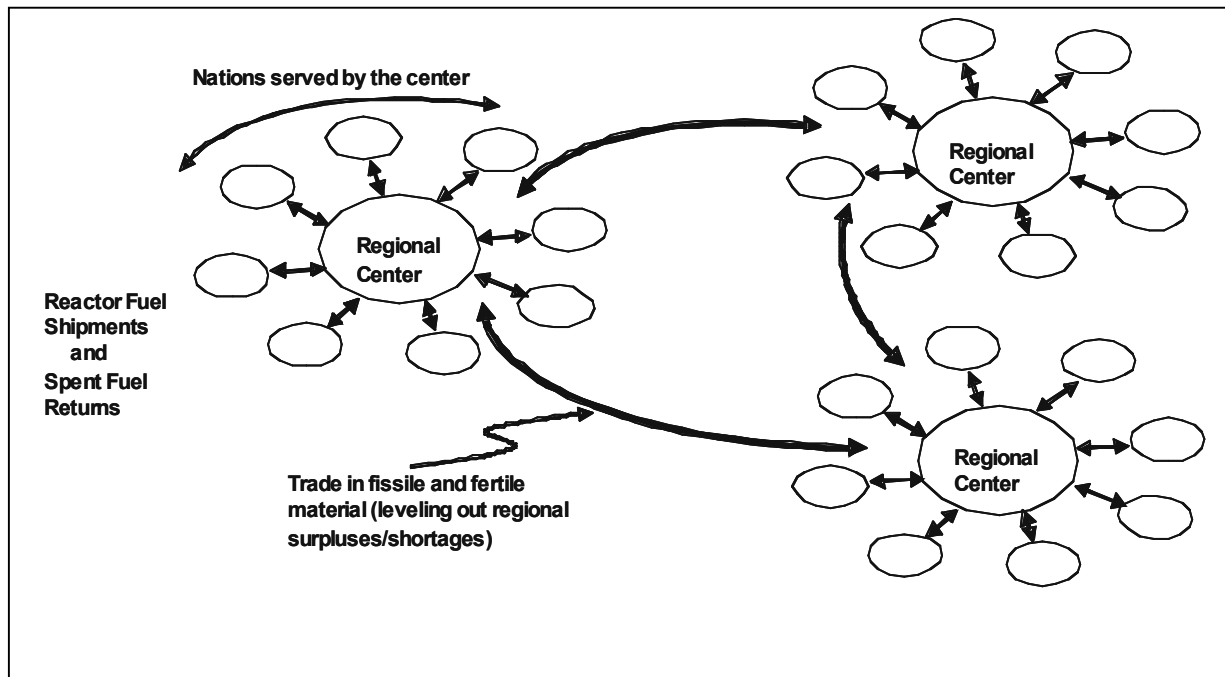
Nations served by the center

Regional Center

Regional Center

Reactor Fuel Shipments and Spent Fuel Returns

Regional Center

Trade in fissile and fertile material (leveling out regional surpluses/shortages)